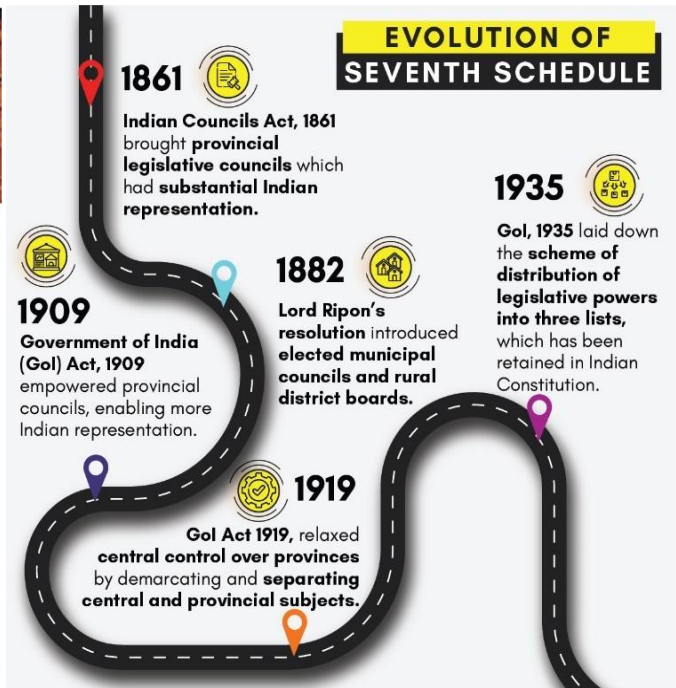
EVOLUTION OF SEVENTH SCHEDULE

1861

Indian Councils Act, 1861 brought provincial legislative councils which had substantial Indian representation.

1935

GoI, 1935 laid down the scheme of distribution of legislative powers into three lists, which has been retained in Indian Constitution.

1882

Lord Ripon's resolution introduced elected municipal councils and rural district boards.

1909

Government of India (GoI) Act, 1909 empowered provincial councils, enabling more Indian representation.

1919

GoI Act 1919, relaxed central control over provinces by demarcating and separating central and provincial subjects.